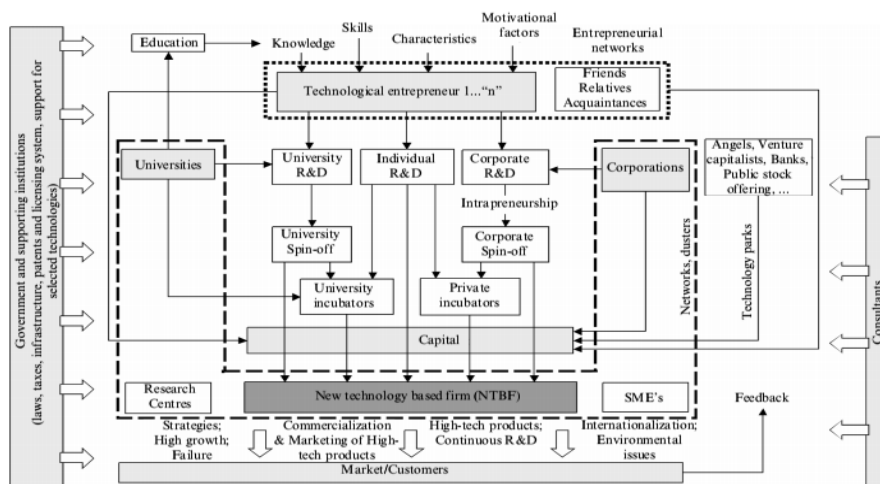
Government and supporting institutions (laws, taxes, infrastructure, patents and licensing system, support for selected technologies)

Education

Knowledge

Skills

Characteristics

Motivational factors

Entrepreneurial networks

Technological entrepreneur 1..."n"

Friends Relatives Acquaintances

Universities

University R&D

Individual R&D

Corporate R&D

Corporations

Angels, Venture capitalists, Banks, Public stock offering, ...

Intrapreneurship

University Spin-off

Corporate Spin-off

Networks, clusters

Technology parks

University incubators

Private incubators

Capital

Research Centres

New technology based firm (NTBF)

SME's

Feedback

Strategies; High growth; Failure

Commercialization & Marketing of High-tech products

High-tech products; Continuous R&D

Internationalization; Environmental issues

Market/Customers

Consultants